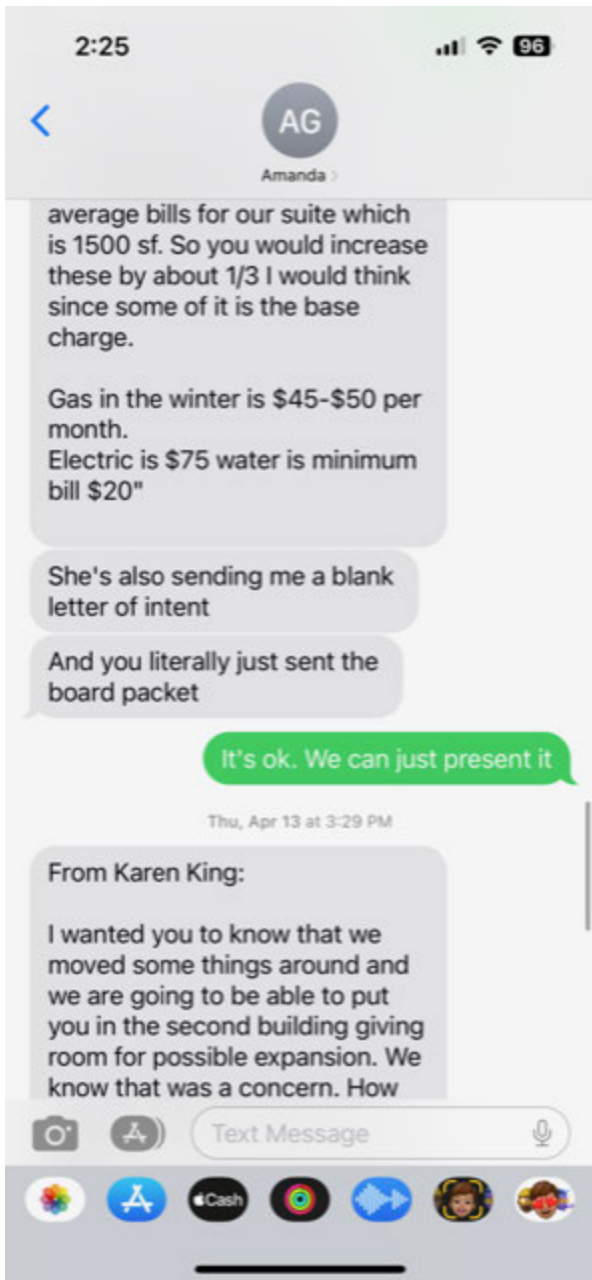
2:25

96

AG

Amanda

average bills for our suite which is 1500 sf. So you would increase these by about 1/3 I would think since some of it is the base charge.

Gas in the winter is \$45-\$50 per month.
Electric is \$75 water is minimum bill \$20"

She's also sending me a blank letter of intent

And you literally just sent the board packet

It's ok. We can just present it

Thu, Apr 13 at 3:29 PM

From Karen King:

I wanted you to know that we moved some things around and we are going to be able to put you in the second building giving room for possible expansion. We know that was a concern. How

Text Message

Cash